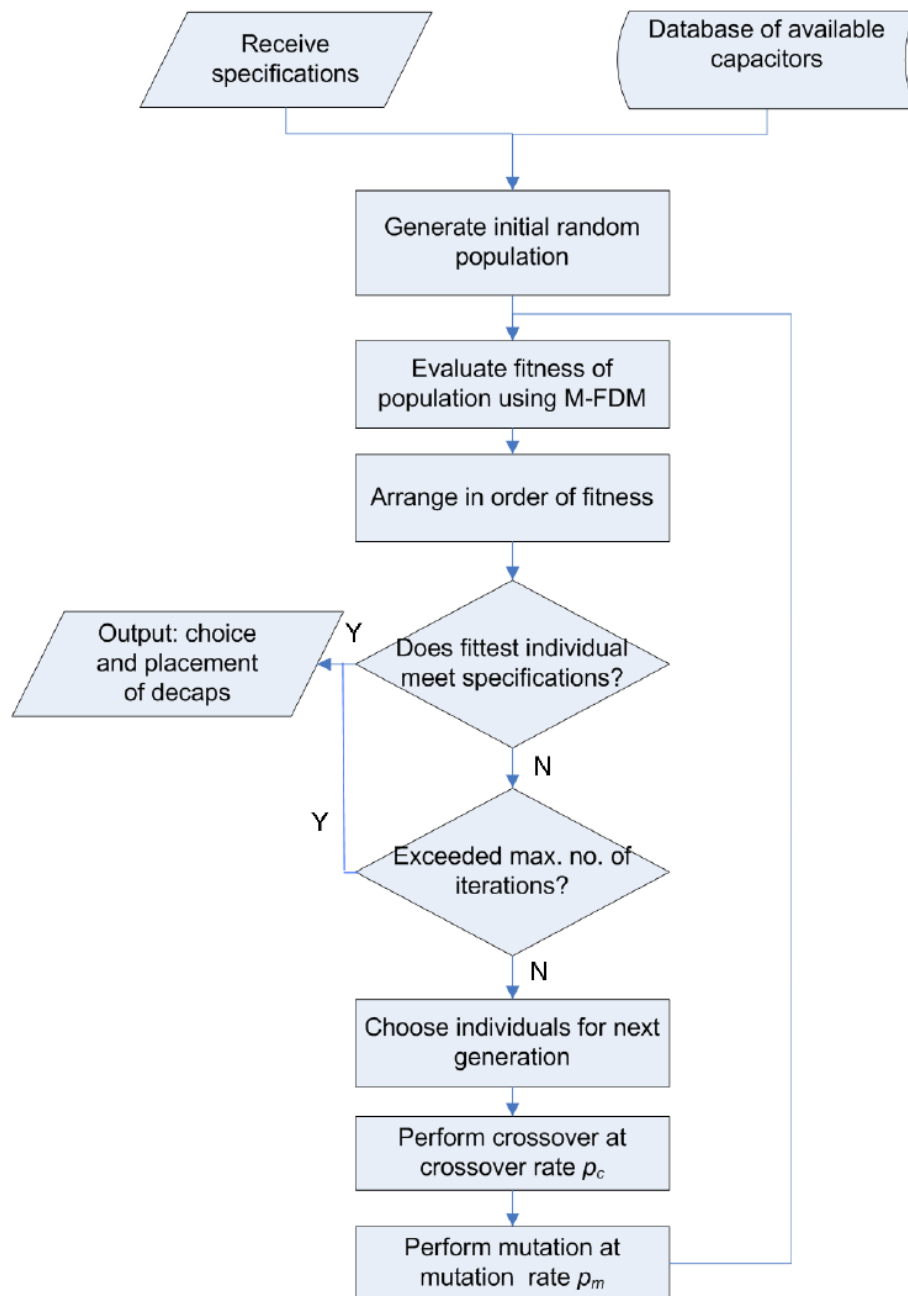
Receive specifications

Database of available capacitors

Generate initial random population

Evaluate fitness of population using M-FDM

Arrange in order of fitness

Does fittest individual meet specifications?

Y

Output: choice and placement of decaps

N

Y

Exceeded max. no. of iterations?

N

Choose individuals for next generation

Perform crossover at crossover rate $p_c$

Perform mutation at mutation rate $p_m$